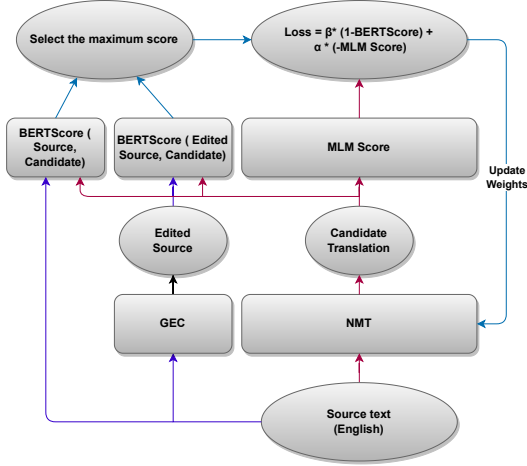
Select the maximum score

Loss = β* (1-BERTScore) + α * (-MLM Score)

BERTScore ( Source, Candidate)

BERTScore ( Edited Source, Candidate)

MLM Score

Update Weights

Edited Source

Candidate Translation

GEC

NMT

Source text (English)